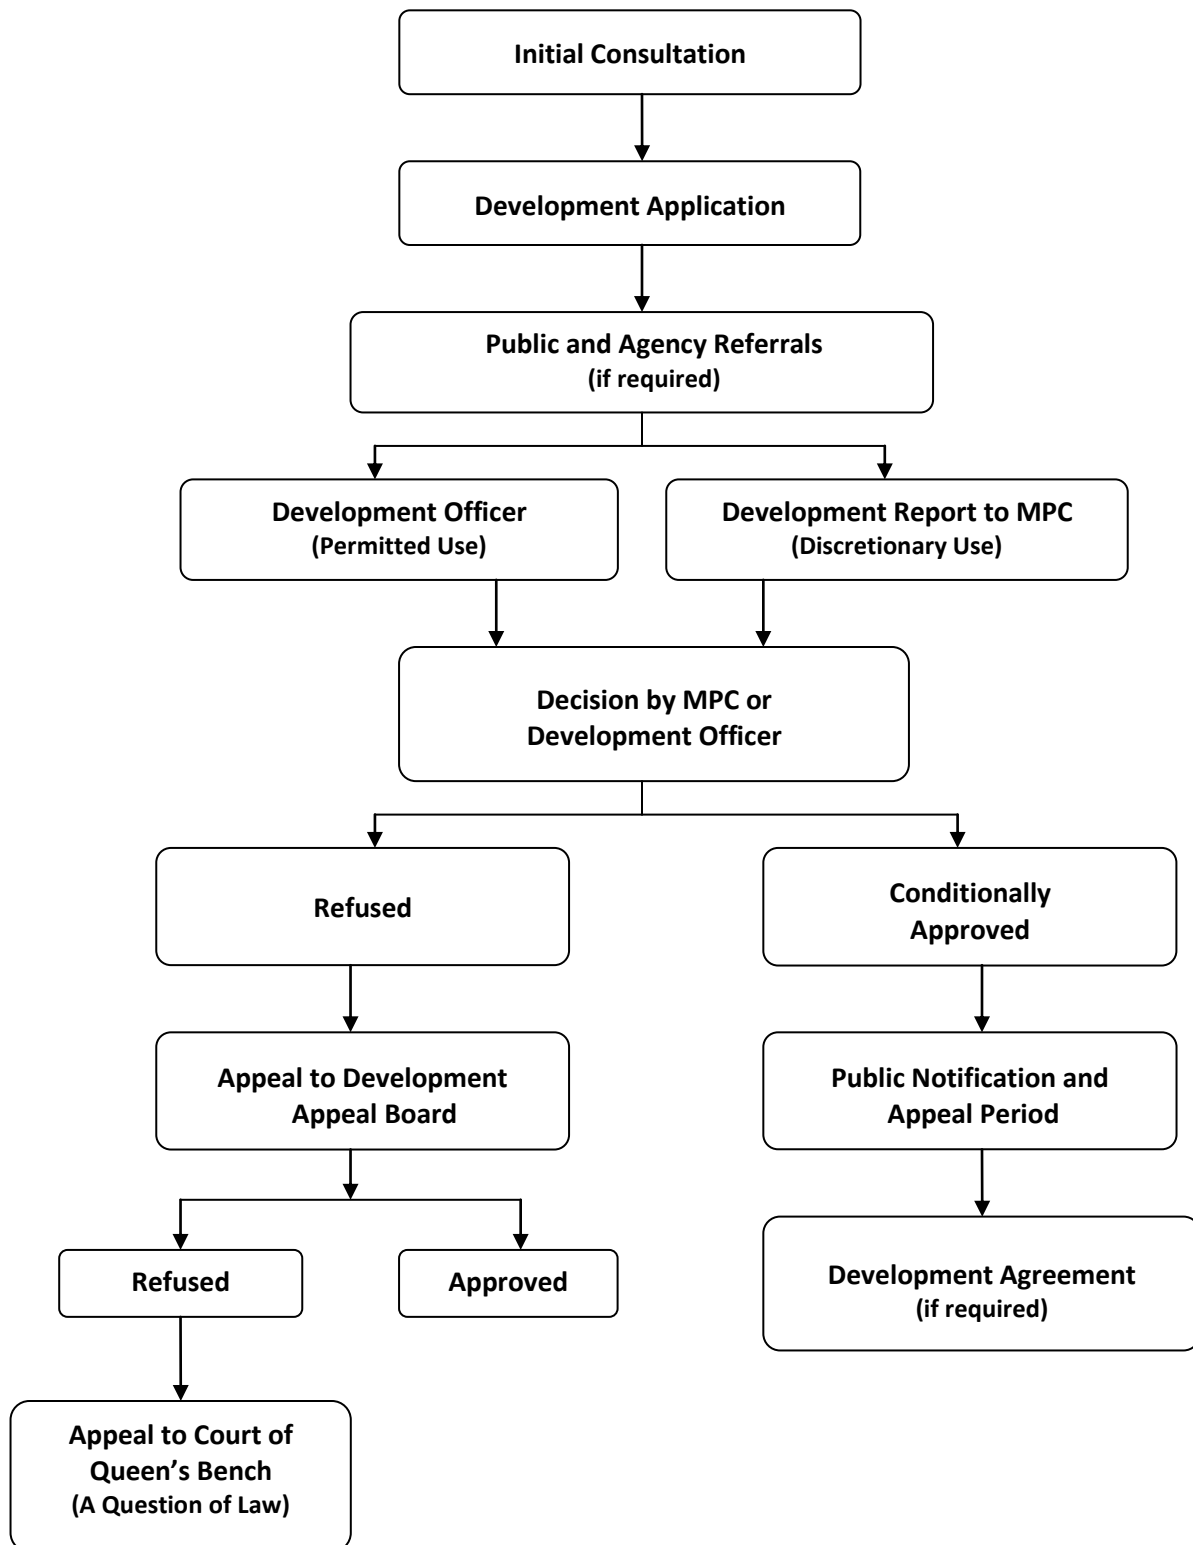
Initial Consultation

Development Application

Public and Agency Referrals
(if required)

Development Officer
(Permitted Use)

Development Report to MPC
(Discretionary Use)

Decision by MPC or Development Officer

Refused

Conditionally Approved

Appeal to Development Appeal Board

Public Notification and Appeal Period

Refused

Approved

Development Agreement
(if required)

Appeal to Court of Queen's Bench
(A Question of Law)